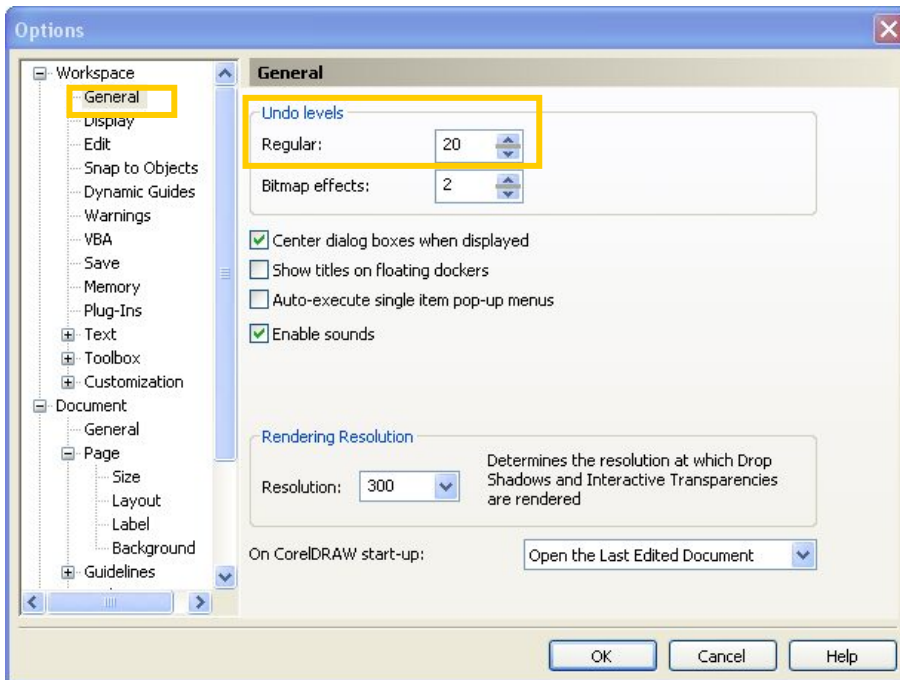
Options

Workspace
General
Display
Edit
Snap to Objects
Dynamic Guides
Warnings
VBA
Save
Memory
Plug-Ins
Text
Toolbox
Customization
Document
General
Page
Size
Layout
Label
Background
Guidelines

General

Undo levels
Regular: 20
Bitmap effects: 2

Center dialog boxes when displayed
Show titles on floating dockers
Auto-execute single item pop-up menus
Enable sounds

Rendering Resolution
Resolution: 300
Determines the resolution at which Drop Shadows and Interactive Transparencies are rendered

On CorelDRAW start-up: Open the Last Edited Document

OK Cancel Help